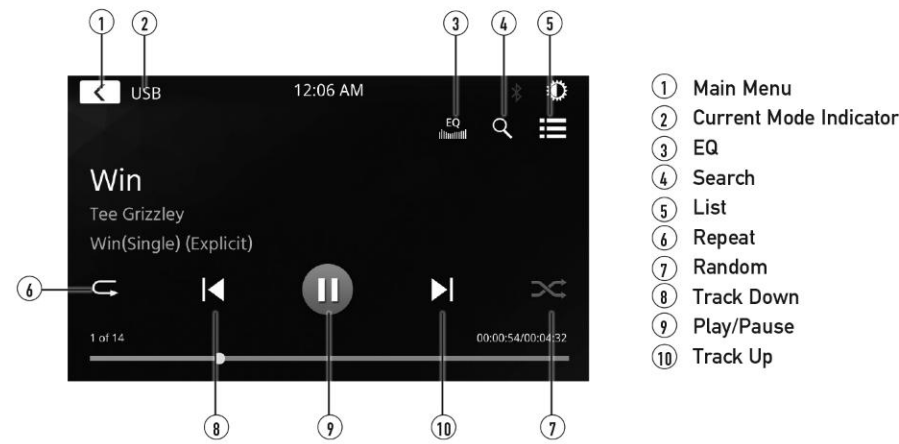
①  ②  ③  ④  ⑤

USB  12:06 AM  EQ

Win
Tee Grizzley
Win(Single) (Explicit)

⑥

1 of 14  00:00:54/00:04:32

⑧  ⑨  ⑩  ⑦

① Main Menu
② Current Mode Indicator
③ EQ
④ Search
⑤ List
⑥ Repeat
⑦ Random
⑧ Track Down
⑨ Play/Pause
⑩ Track Up